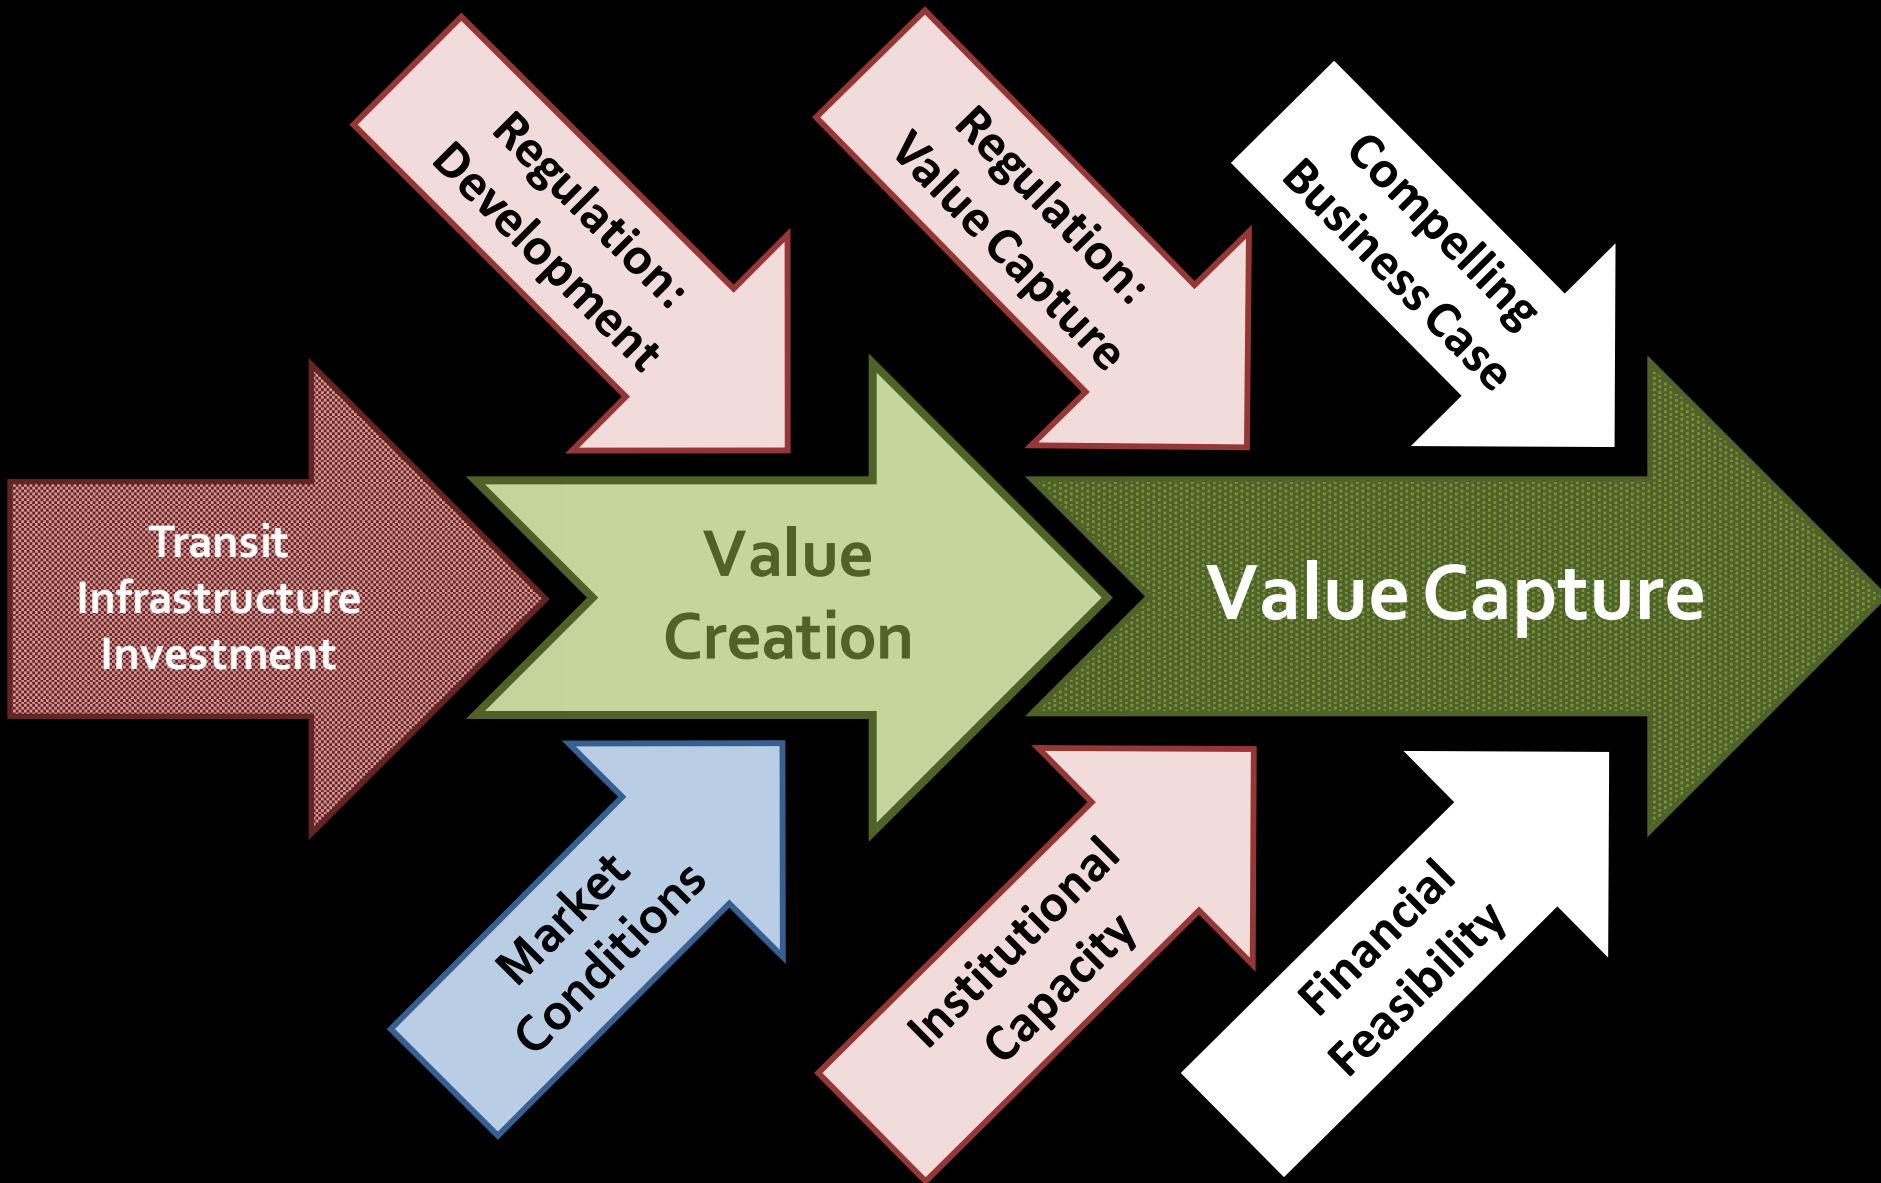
Regulation: Development

Regulation: Value Capture

Compelling Business Case

Transit Infrastructure Investment

Value Creation

Value Capture

Market Conditions

Institutional Capacity

Financial Feasibility